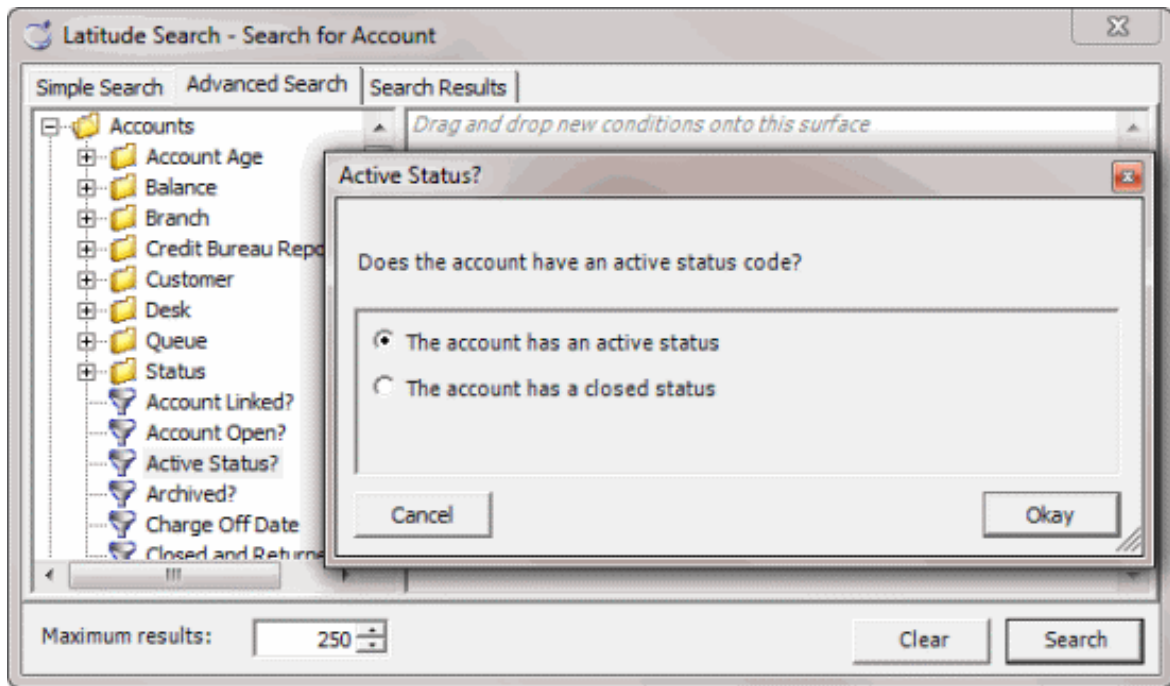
Latitude Search - Search for Account

Simple Search Advanced Search Search Results

Accounts
Account Age
Balance
Branch
Credit Bureau Repo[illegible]
Customer
Desk
Queue
Status
Account Linked?
Account Open?
Active Status?
Archived?
Charge Off Date
Closed and Returne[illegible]

Drag and drop new conditions onto this surface

Active Status?

Does the account have an active status code?

The account has an active status
The account has a closed status

Cancel Okay

Maximum results: 250

Clear Search